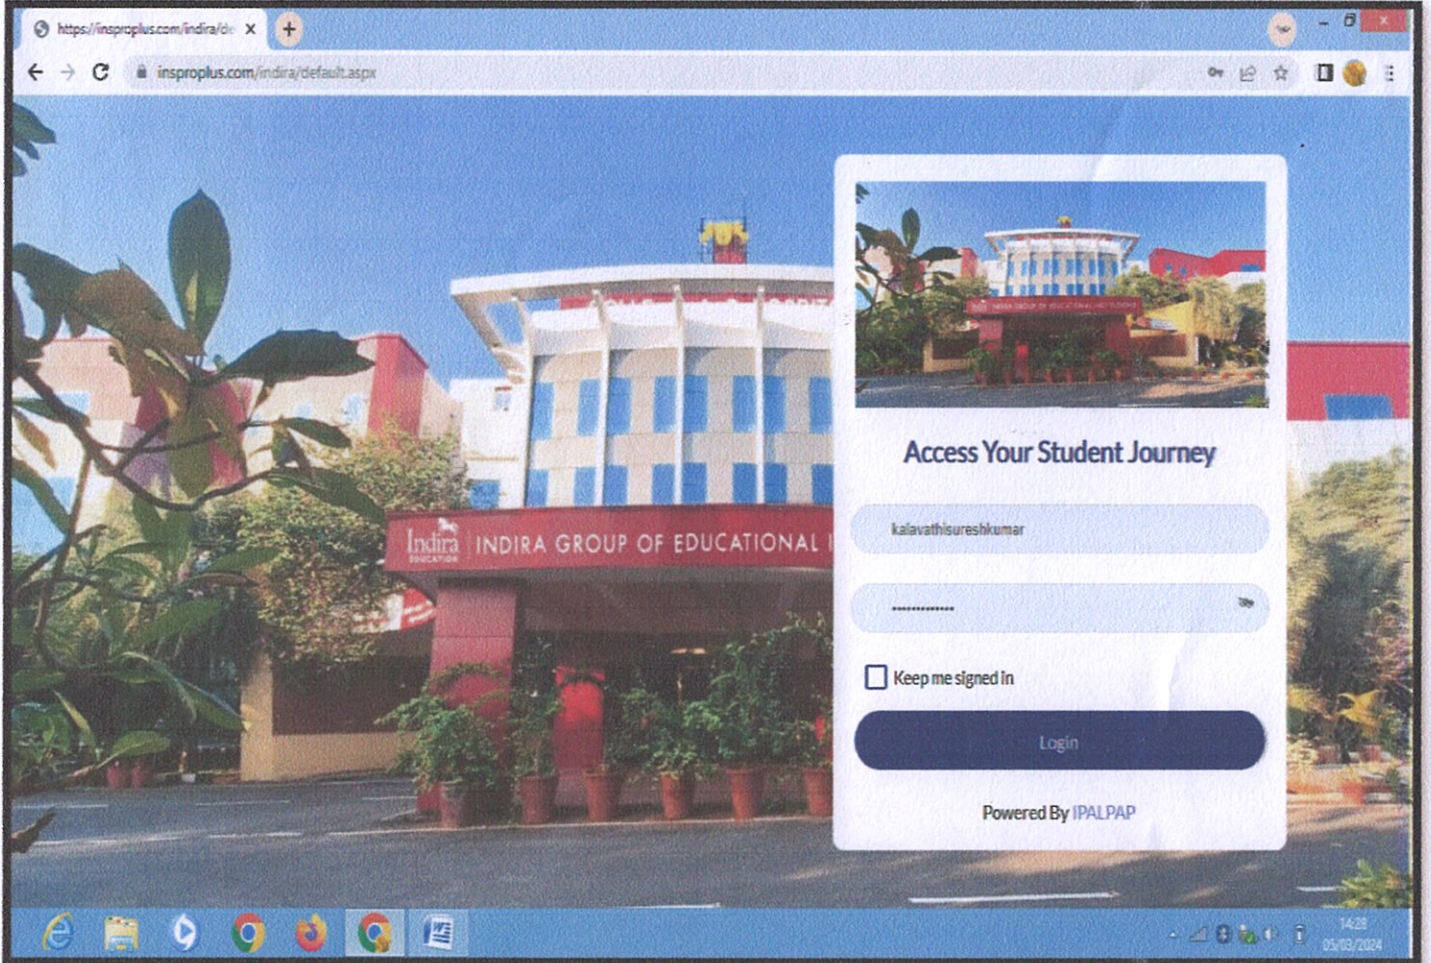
https://insproplus.com/indira/de

insproplus.com/indira/default.aspx

Indira EDUCATION INDIRA GROUP OF EDUCATIONAL I

Access Your Student Journey

kalavathisureshkumar

•••••••••••••

Keep me signed in

Login

Powered By IPALPAP

14:28
05/03/2024